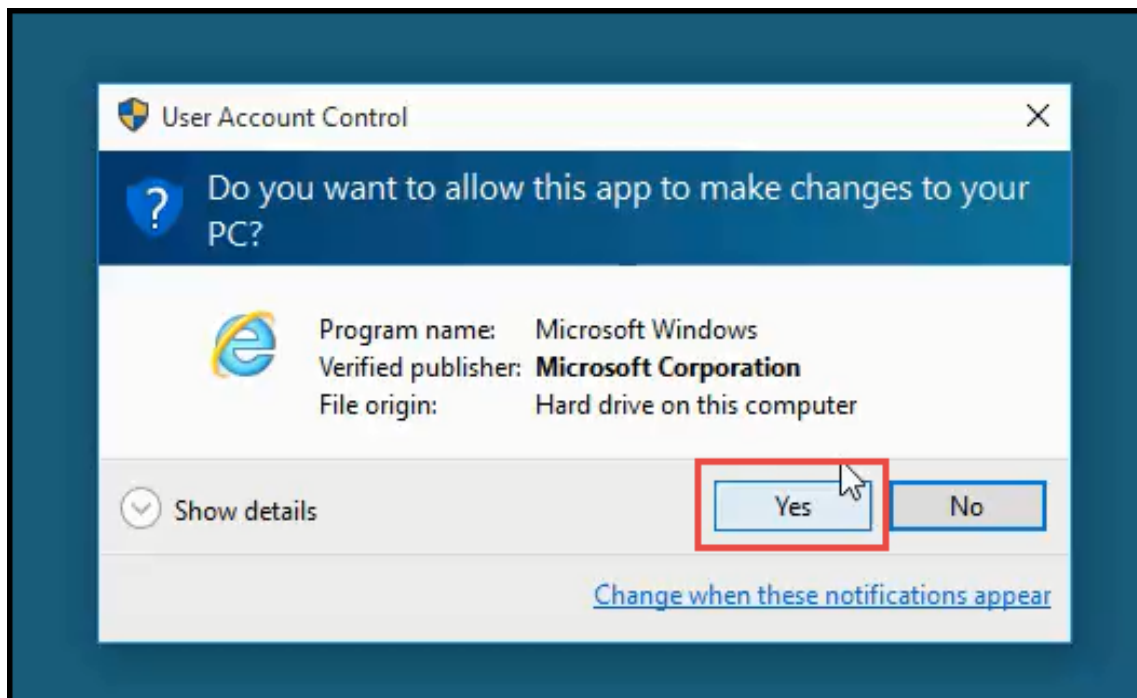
User Account Control

Do you want to allow this app to make changes to your PC?

Program name: Microsoft Windows
Verified publisher: **Microsoft Corporation**
File origin: Hard drive on this computer

Show details

Yes

No

Change when these notifications appear